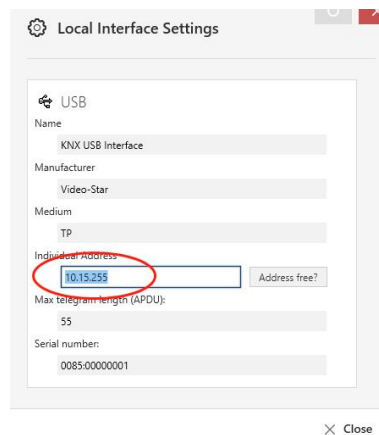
Local Interface Settings

USB

Name

KNX USB Interface

Manufacturer

Video-Star

Medium

TP

Individual Address

10.15.255

Address free?

Max telegram length (APDU):

55

Serial number:

0085:00000001

Close